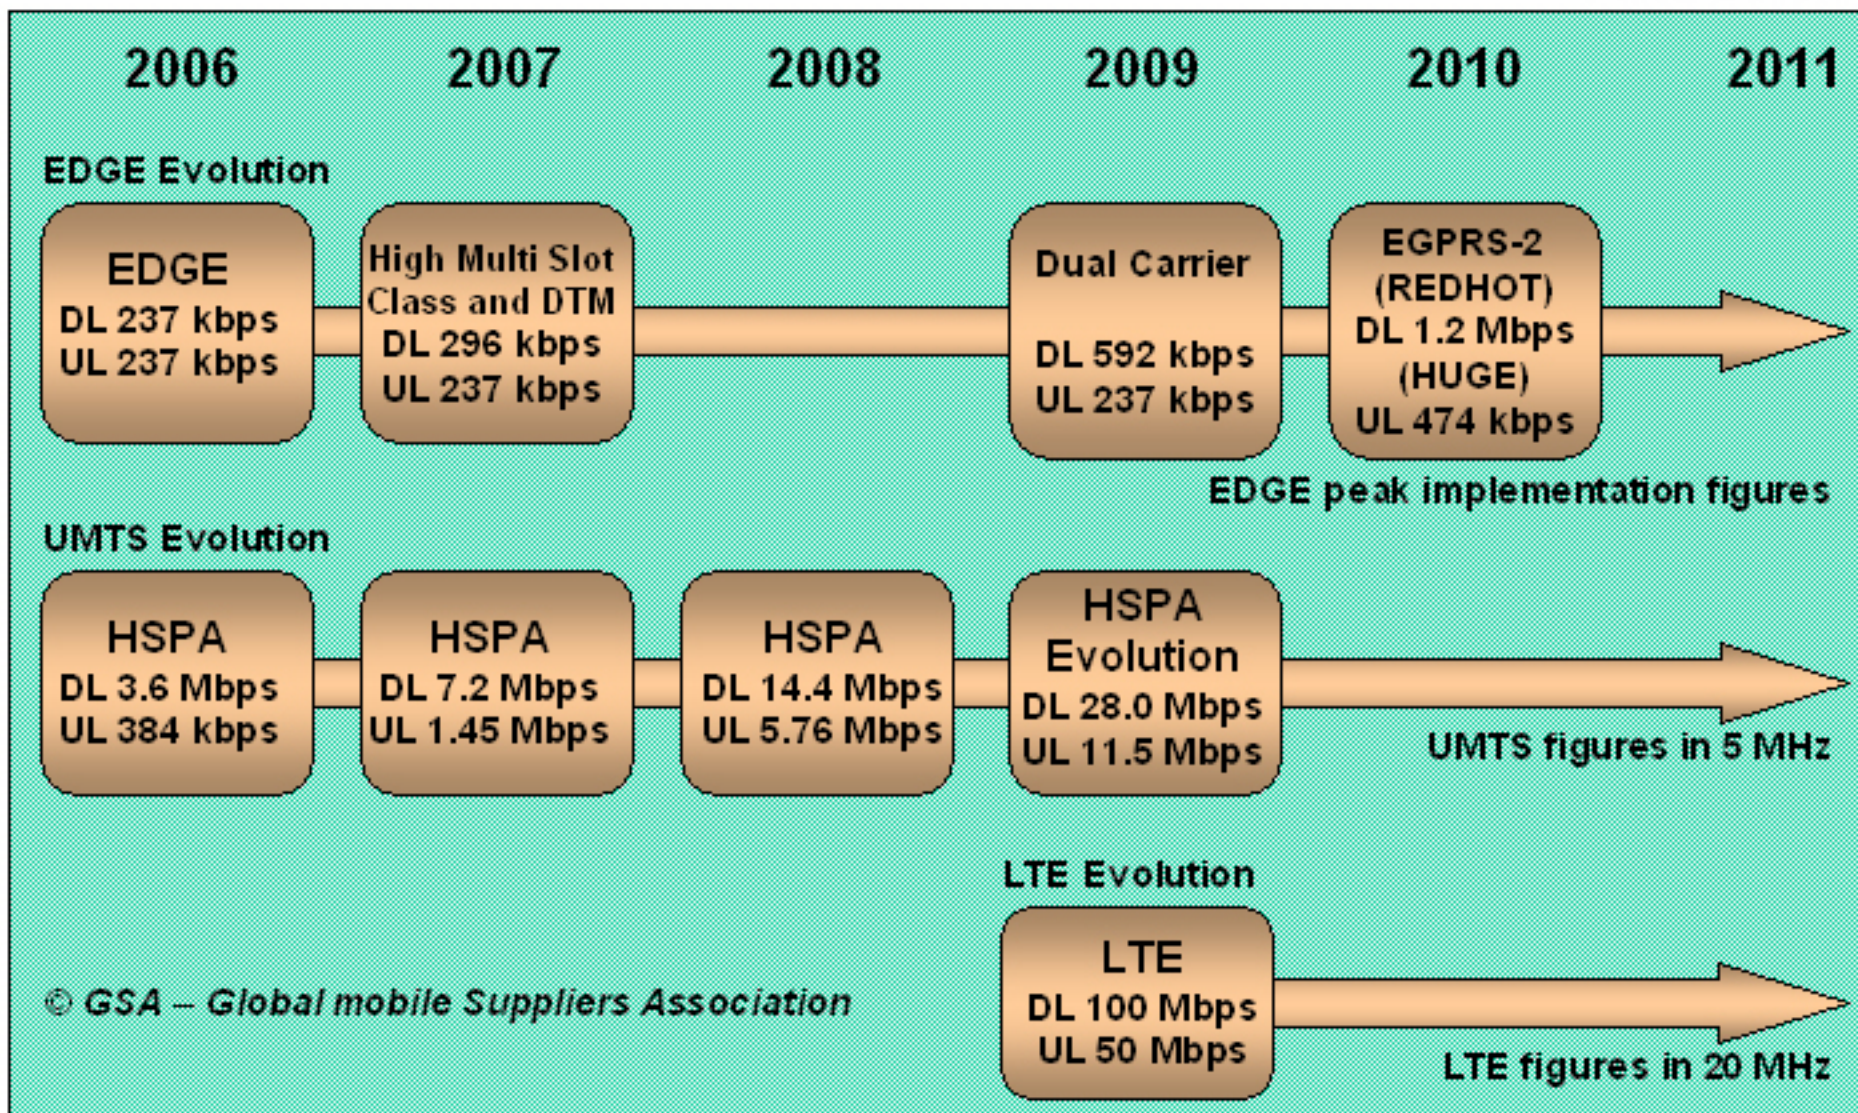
2006 2007 2008 2009 2010 2011

EDGE Evolution

EDGE
DL 237 kbps
UL 237 kbps

High Multi Slot Class and DTM
DL 296 kbps
UL 237 kbps

Dual Carrier
DL 592 kbps
UL 237 kbps

EGPRS-2 (REDHOT)
DL 1.2 Mbps
(HUGE)
UL 474 kbps

EDGE peak implementation figures

UMTS Evolution

HSPA
DL 3.6 Mbps
UL 384 kbps

HSPA
DL 7.2 Mbps
UL 1.45 Mbps

HSPA
DL 14.4 Mbps
UL 5.76 Mbps

HSPA Evolution
DL 28.0 Mbps
UL 11.5 Mbps

UMTS figures in 5 MHz

LTE Evolution

LTE
DL 100 Mbps
UL 50 Mbps

© GSA – Global mobile Suppliers Association

LTE figures in 20 MHz